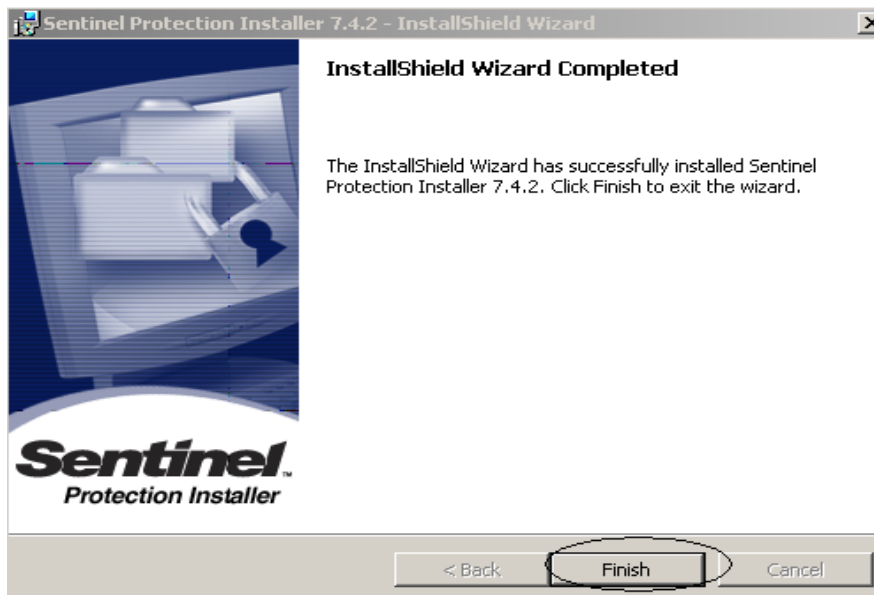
Sentinel Protection Installer 7.4.2 - InstallShield Wizard

InstallShield Wizard Completed

The InstallShield Wizard has successfully installed Sentinel Protection Installer 7.4.2. Click Finish to exit the wizard.

Sentinel.
Protection Installer

< Back
Finish
Cancel